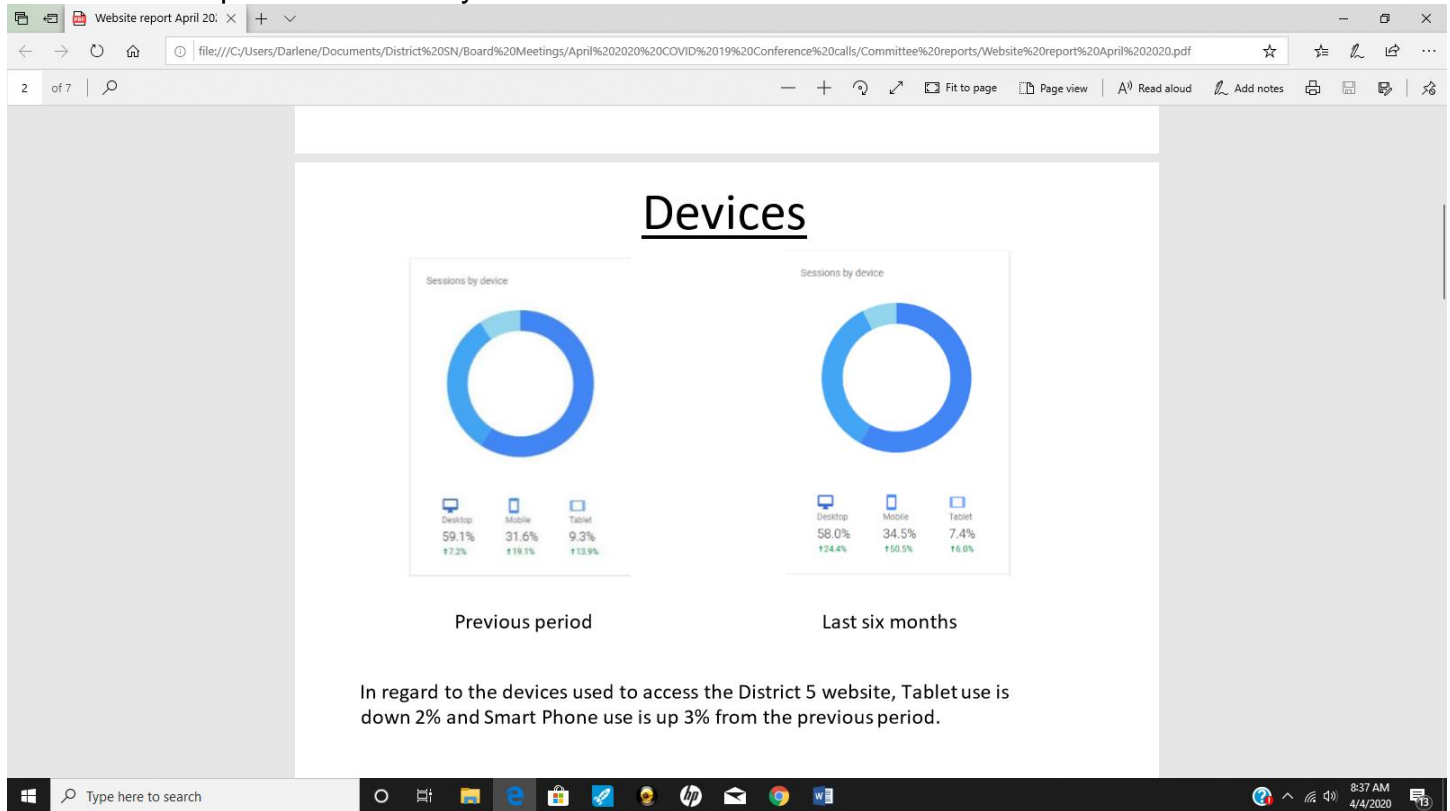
Website report April 20:

file:///C:/Users/Darlene/Documents/District%20SN/Board%20Meetings/April%202020%20COVID%2019%20Conference%20calls/Committee%20reports/Website%20report%20April%202020.pdf

2 of 7

Fit to page Page view Read aloud Add notes

Devices

Sessions by device

Desktop 59.1% ↑7.2%
Mobile 31.6% ↑19.1%
Tablet 9.3% ↑13.9%

Sessions by device

Desktop 58.0% ↑24.4%
Mobile 34.5% ↑50.5%
Tablet 7.4% ↑6.0%

Previous period

Last six months

In regard to the devices used to access the District 5 website, Tablet use is down 2% and Smart Phone use is up 3% from the previous period.

Type here to search

8:37 AM
4/4/2020